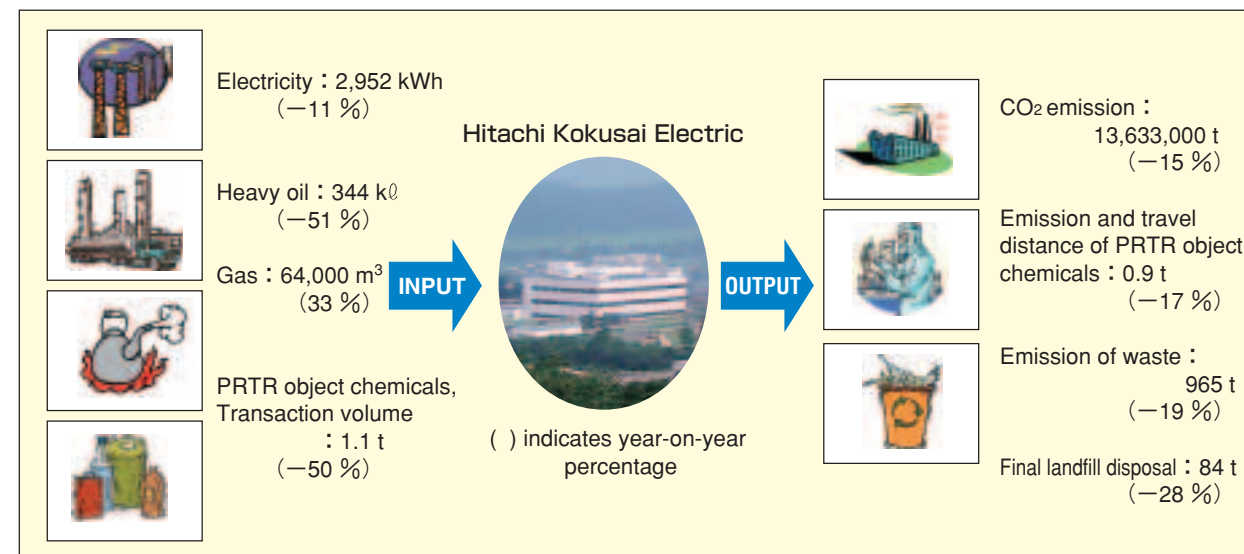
Electricity：2,952 kWh
（−11 %）

Heavy oil：344 kℓ
（−51 %）

Gas：64,000 m$^3$
（33 %）

PRTR object chemicals, Transaction volume
：1.1 t
（−50 %）

INPUT

Hitachi Kokusai Electric

( ) indicates year-on-year percentage

OUTPUT

$CO_2$ emission：
13,633,000 t
（−15 %）

Emission and travel distance of PRTR object chemicals：0.9 t
（−17 %）

Emission of waste：
965 t
（−19 %）

Final landfill disposal：84 t
（−28 %）